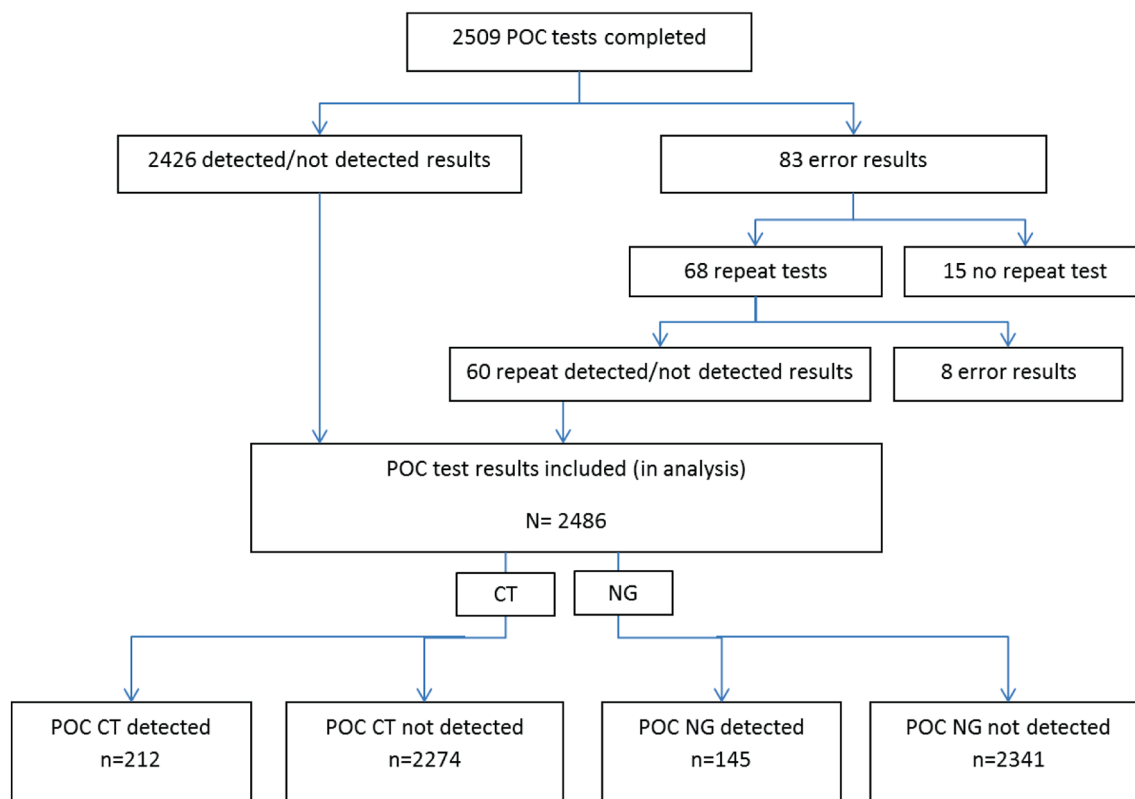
2509 POC tests completed

2426 detected/not detected results

83 error results

68 repeat tests

15 no repeat test

60 repeat detected/not detected results

8 error results

POC test results included (in analysis)

N= 2486

CT

NG

POC CT detected
n=212

POC CT not detected
n=2274

POC NG detected
n=145

POC NG not detected
n=2341